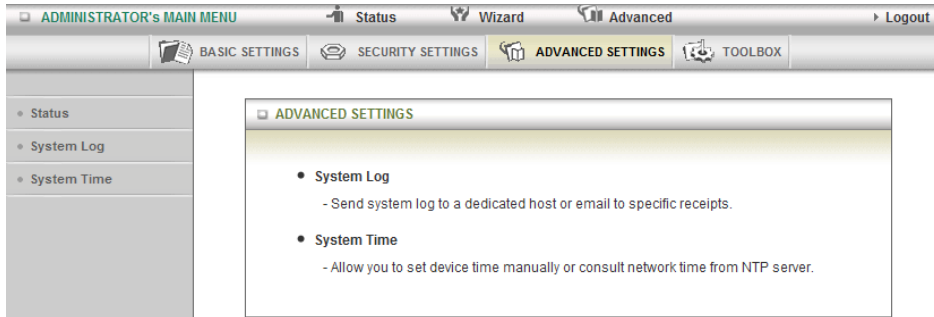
ADMINISTRATOR's MAIN MENU
Status
Wizard
Advanced
Logout

BASIC SETTINGS
SECURITY SETTINGS
ADVANCED SETTINGS
TOOLBOX

Status
System Log
System Time

ADVANCED SETTINGS

• System Log
- Send system log to a dedicated host or email to specific receipts.

• System Time
- Allow you to set device time manually or consult network time from NTP server.